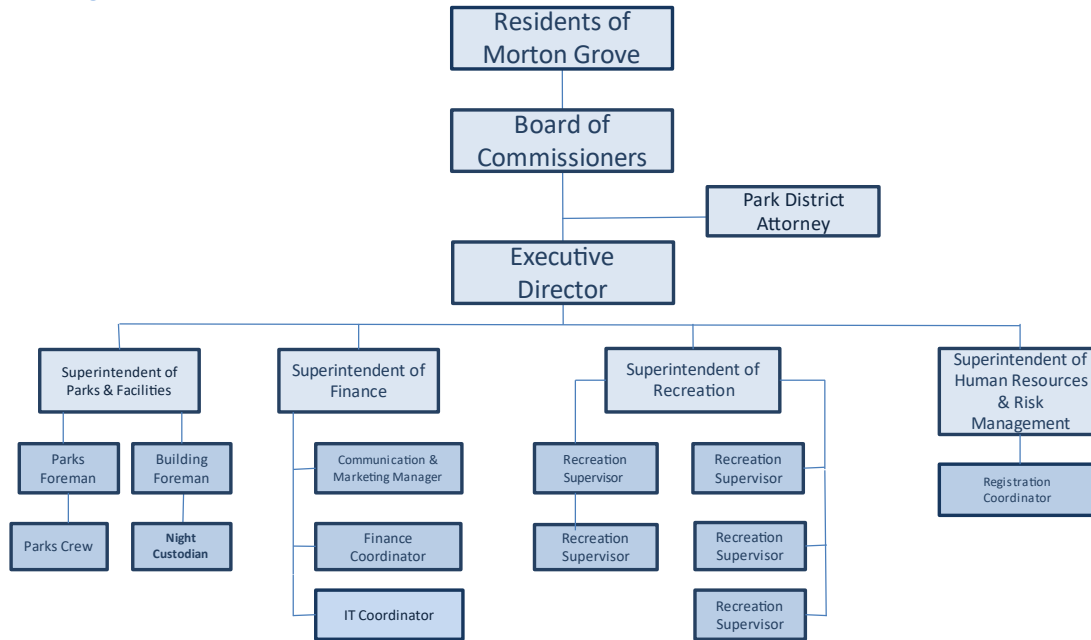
Residents of Morton Grove

Board of Commissioners

Park District Attorney

Executive Director

Superintendent of Parks & Facilities

Parks Foreman

Parks Crew

Building Foreman

Night Custodian

Superintendent of Finance

Communication & Marketing Manager

Finance Coordinator

IT Coordinator

Superintendent of Recreation

Recreation Supervisor

Recreation Supervisor

Recreation Supervisor

Recreation Supervisor

Recreation Supervisor

Superintendent of Human Resources & Risk Management

Registration Coordinator